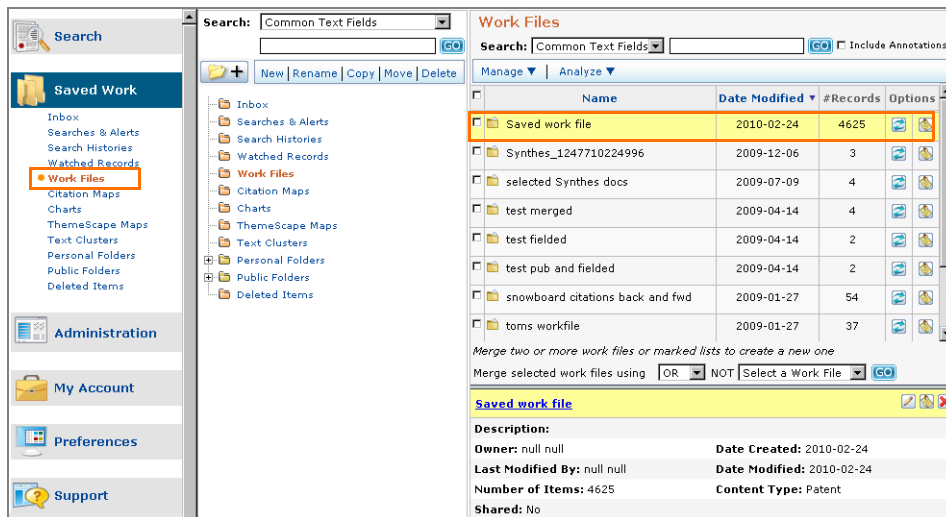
Search

Saved Work

Inbox
Searches & Alerts
Search Histories
Watched Records
Work Files
Citation Maps
Charts
ThemeScape Maps
Text Clusters
Personal Folders
Public Folders
Deleted Items

Administration

My Account

Preferences

Support

Search: Common Text Fields
GO

New | Rename | Copy | Move | Delete

Inbox
Searches & Alerts
Search Histories
Watched Records
Work Files
Citation Maps
Charts
ThemeScape Maps
Text Clusters
Personal Folders
Public Folders
Deleted Items

Work Files

Search: Common Text Fields GO Include Annotations

Manage ▼ | Analyze ▼

| | Name | Date Modified ▼ | #Records | Options |
|---|---|---|---|---|
| | Saved work file | 2010-02-24 | 4625 | |
| | Synthes_1247710224996 | 2009-12-06 | 3 | |
| | selected Synthes docs | 2009-07-09 | 4 | |
| | test merged | 2009-04-14 | 4 | |
| | test fielded | 2009-04-14 | 2 | |
| | test pub and fielded | 2009-04-14 | 2 | |
| | snowboard citations back and fwd | 2009-01-27 | 54 | |
| | toms workfile | 2009-01-27 | 37 | |

Merge two or more work files or marked lists to create a new one

Merge selected work files using OR NOT Select a Work File GO

Saved work file

Description:

Owner: null null
Date Created: 2010-02-24

Last Modified By: null null
Date Modified: 2010-02-24

Number of Items: 4625
Content Type: Patent

Shared: No